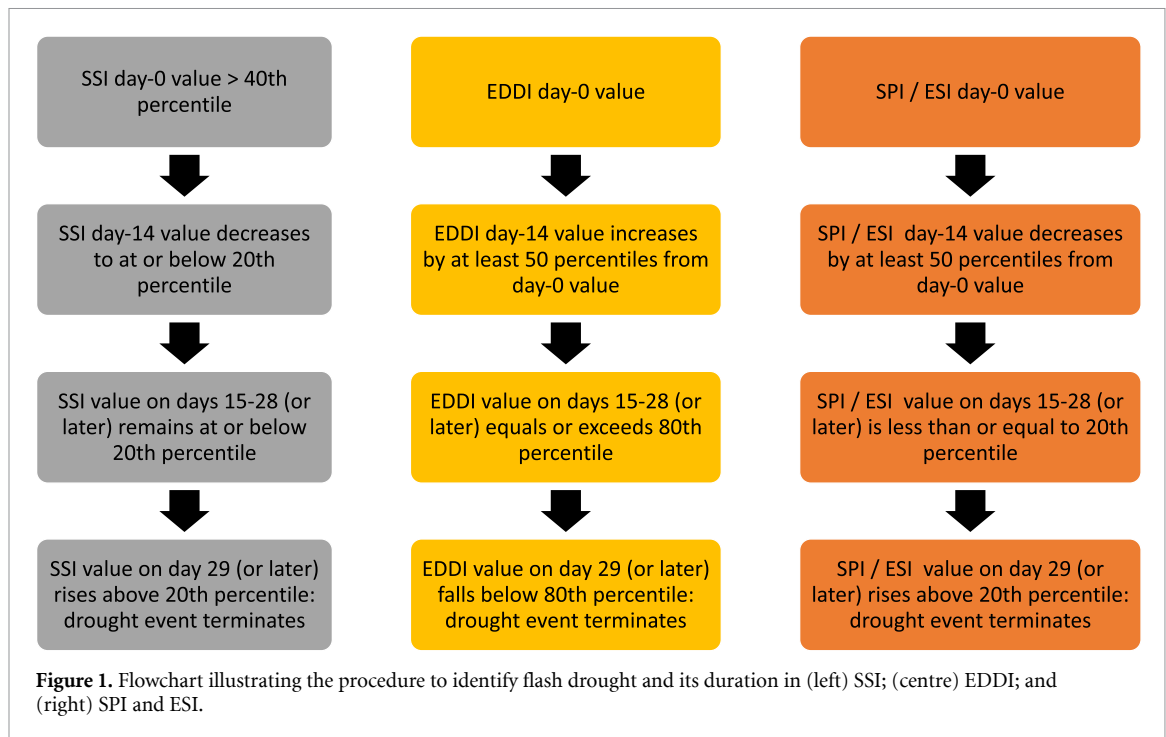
SSI day-0 value > 40th percentile

SSI day-14 value decreases to at or below 20th percentile

SSI value on days 15-28 (or later) remains at or below 20th percentile

SSI value on day 29 (or later) rises above 20th percentile: drought event terminates

EDDI day-0 value

EDDI day-14 value increases by at least 50 percentiles from day-0 value

EDDI value on days 15-28 (or later) equals or exceeds 80th percentile

EDDI value on day 29 (or later) falls below 80th percentile: drought event terminates

SPI / ESI day-0 value

SPI / ESI day-14 value decreases by at least 50 percentiles from day-0 value

SPI / ESI value on days 15-28 (or later) is less than or equal to 20th percentile

SPI / ESI value on day 29 (or later) rises above 20th percentile: drought event terminates

**Figure 1.** Flowchart illustrating the procedure to identify flash drought and its duration in (left) SSI; (centre) EDDI; and (right) SPI and ESI.